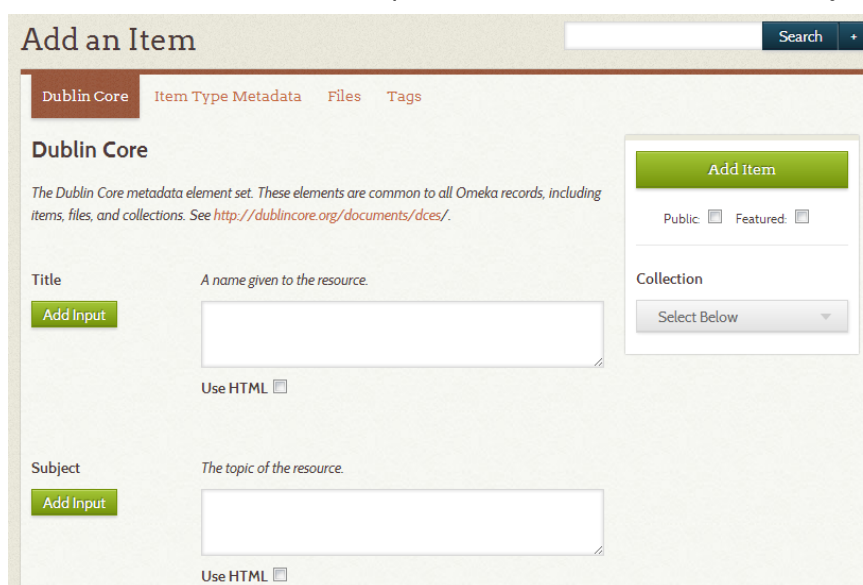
Add an Item

Search +

Dublin Core Item Type Metadata Files Tags

Dublin Core

The Dublin Core metadata element set. These elements are common to all Omeka records, including items, files, and collections. See http://dublincore.org/documents/dces/.

Title

Add Input

A name given to the resource.

Use HTML

Subject

Add Input

The topic of the resource.

Use HTML

Add Item

Public: Featured:

Collection

Select Below